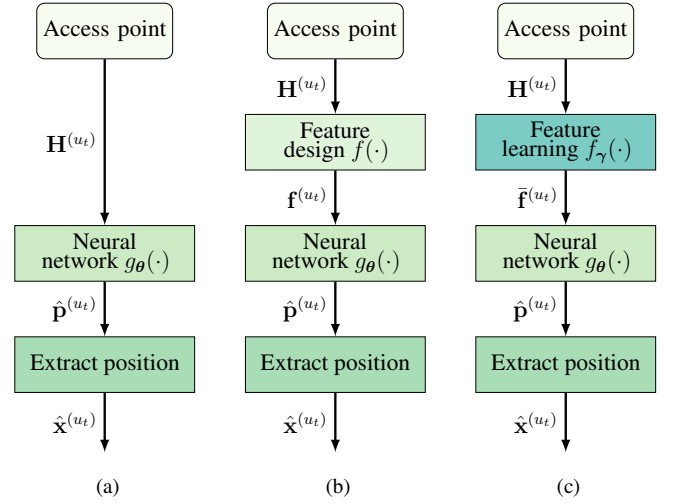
Access point

$\mathbf{H}^{(u_t)}$

Neural network $g_{\boldsymbol{\theta}}(\cdot)$

$\hat{\mathbf{p}}^{(u_t)}$

Extract position

$\hat{\mathbf{x}}^{(u_t)}$

(a)

Access point

$\mathbf{H}^{(u_t)}$

Feature design $f(\cdot)$

$\mathbf{f}^{(u_t)}$

Neural network $g_{\boldsymbol{\theta}}(\cdot)$

$\hat{\mathbf{p}}^{(u_t)}$

Extract position

$\hat{\mathbf{x}}^{(u_t)}$

(b)

Access point

$\mathbf{H}^{(u_t)}$

Feature learning $f_{\boldsymbol{\gamma}}(\cdot)$

$\bar{\mathbf{f}}^{(u_t)}$

Neural network $g_{\boldsymbol{\theta}}(\cdot)$

$\hat{\mathbf{p}}^{(u_t)}$

Extract position

$\hat{\mathbf{x}}^{(u_t)}$

(c)